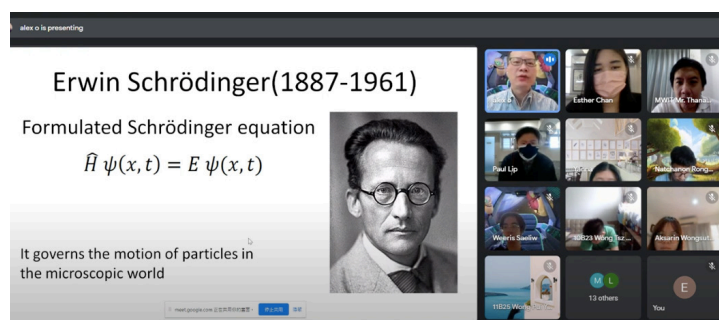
alex o is presenting

Erwin Schrödinger(1887-1961)

Formulated Schrödinger equation

$\hat{H}\,\psi(x,t) = E\,\psi(x,t)$

It governs the motion of particles in the microscopic world

meet.google.com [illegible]

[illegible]

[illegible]

Esther Chan

MWIT-Mr. Thana...

Paul Lip

Natchanon Rong...

Weeris Saeliw

10B23 Wong Tsz...

Aksarin Wongsut...

11B25 Wong...

M

L

13 others

E

You